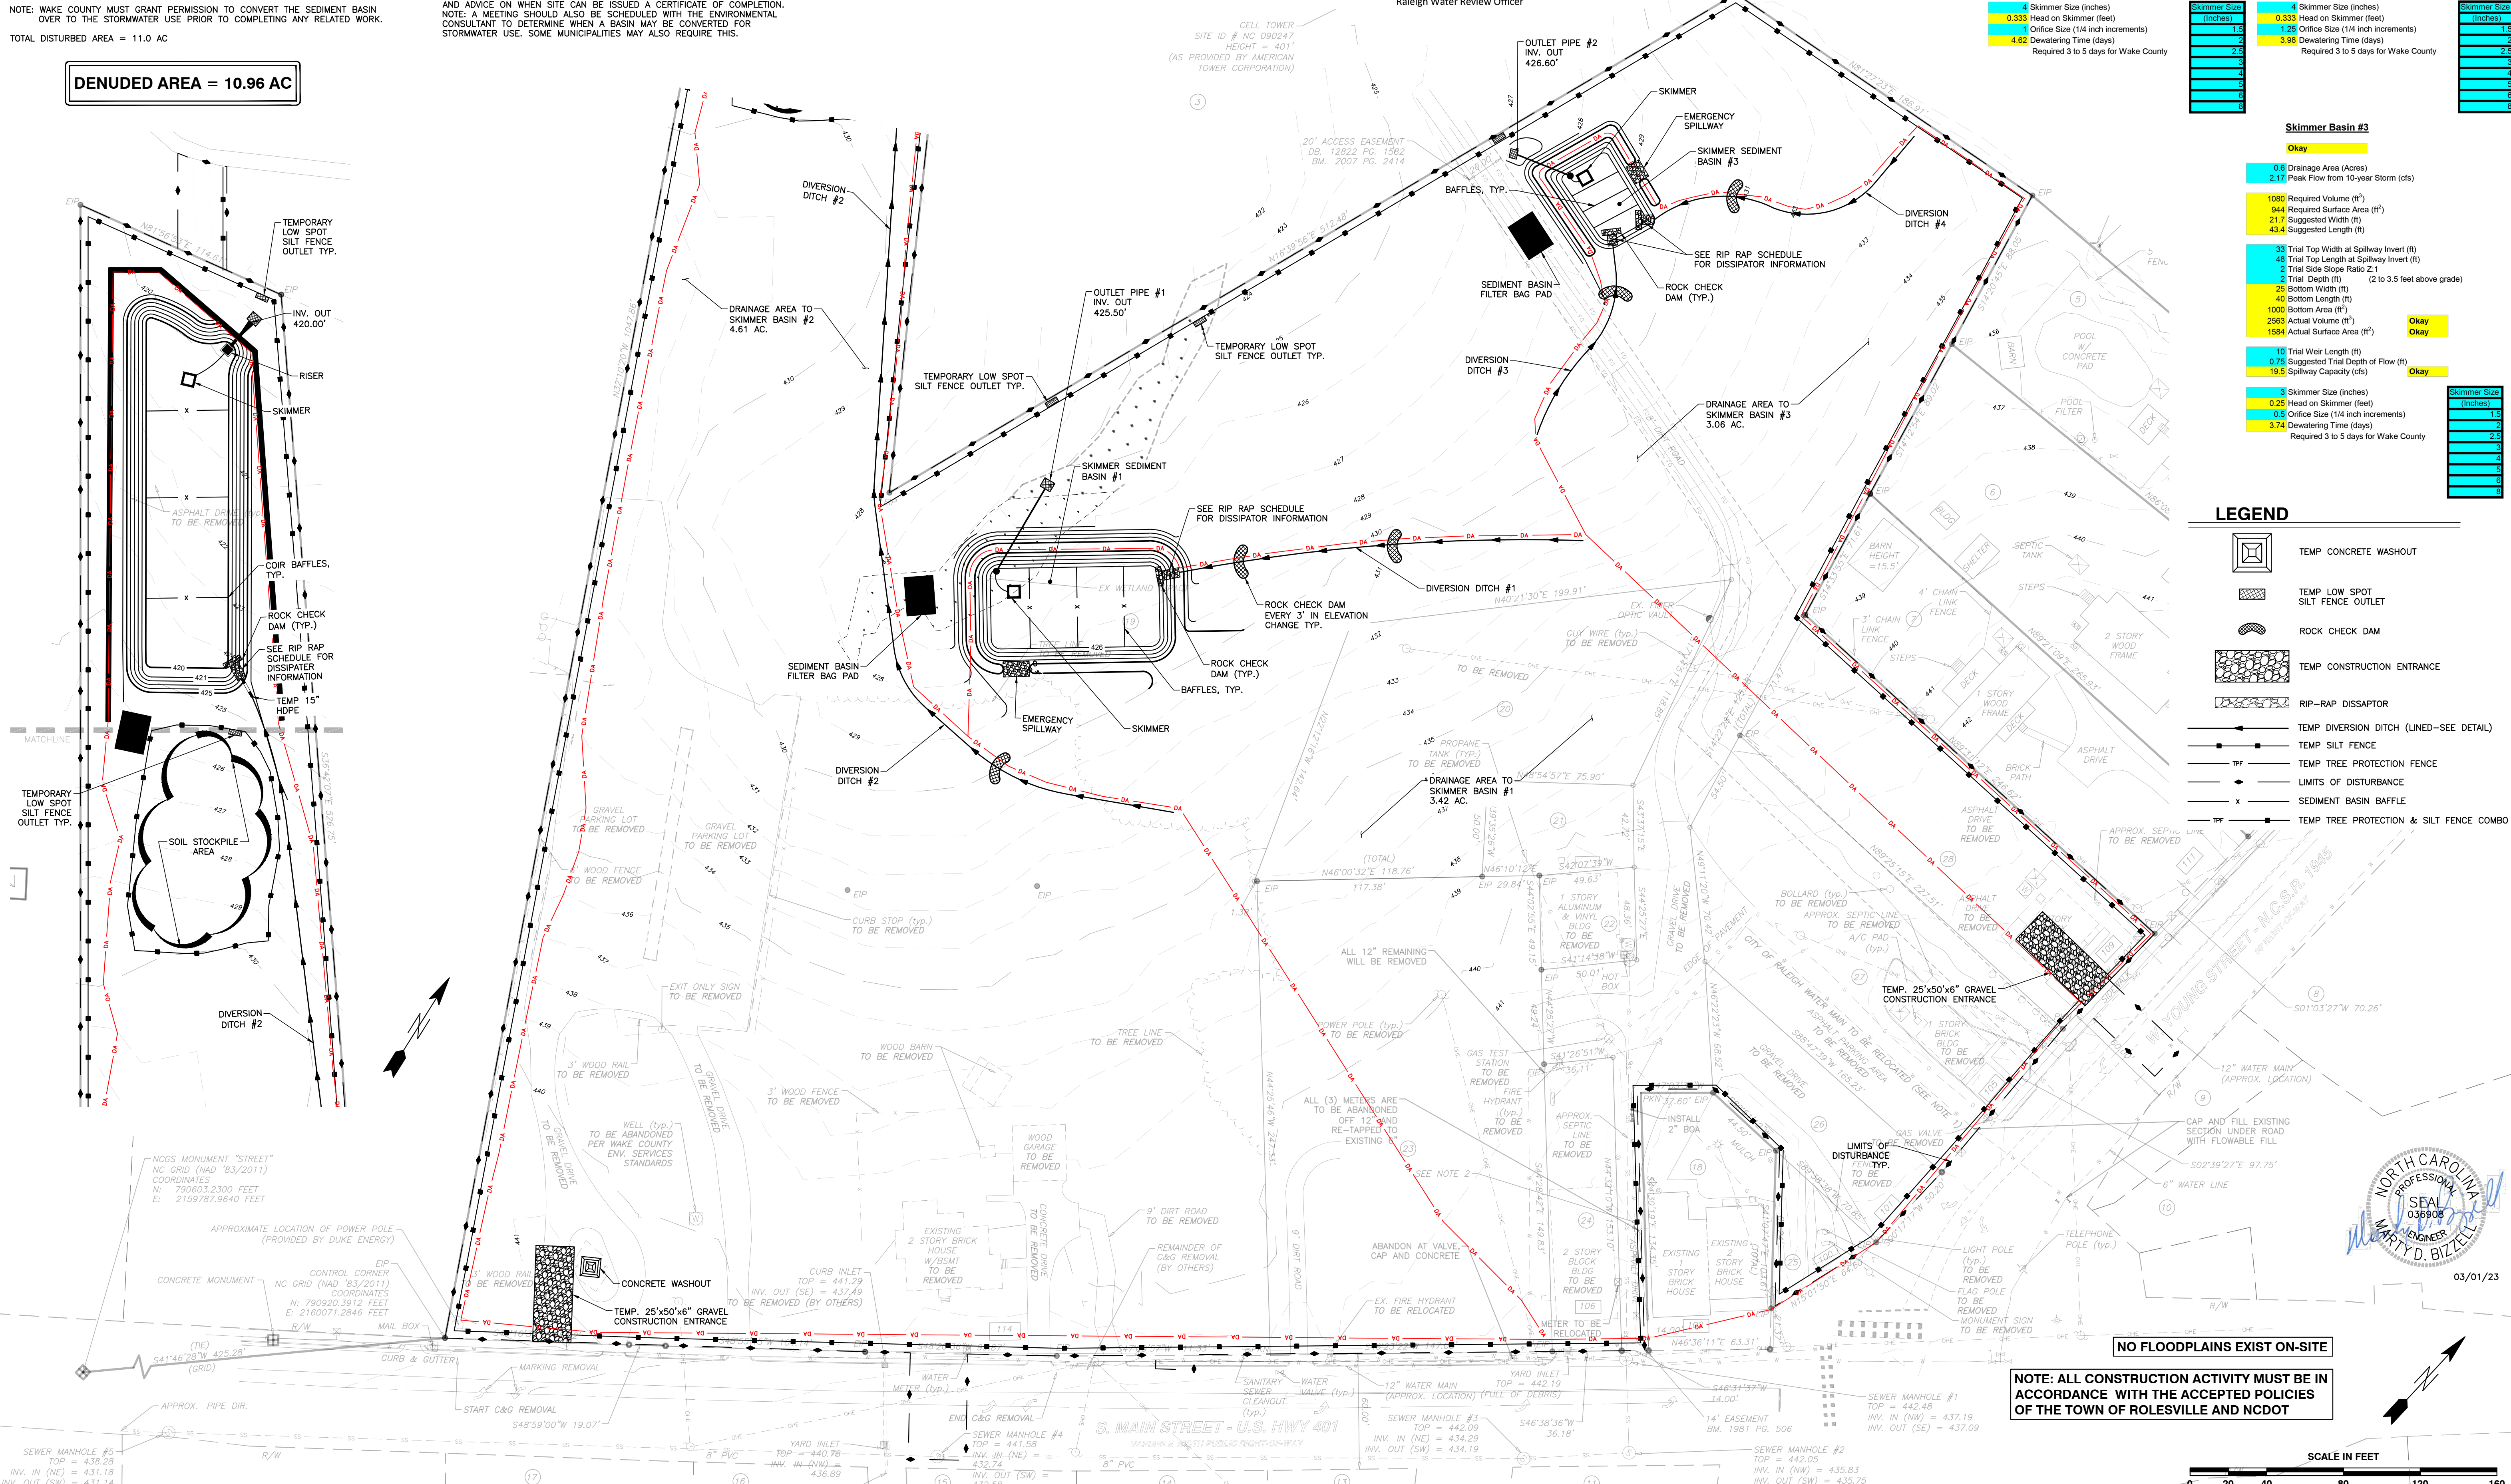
NOTE: WAKE COUNTY MUST GRANT PERMISSION TO CONVERT THE SEDIMENT BASIN OVER TO THE STORMWATER USE PRIOR TO COMPLETING ANY RELATED WORK.

TOTAL DISTURBED AREA = 11.0 AC

DENUDED AREA = 10.96 AC

AND ADVICE ON WHEN SITE CAN BE ISSUED A CERTIFICATE OF COMPLETION. NOTE: A MEETING SHOULD ALSO BE SCHEDULED WITH THE ENVIRONMENTAL CONSULTANT TO DETERMINE WHEN A BASIN MAY BE CONVERTED FOR STORMWATER USE. SOME MUNICIPALITIES MAY ALSO REQUIRE THIS.

Raleigh Water Review Officer

| 4 | Skimmer Size (inches) |
|---|---|
| 0.333 | Head on Skimmer (feet) |
| 1 | Orifice Size (1/4 inch increments) |
| 4.62 | Dewatering Time (days) |
| | Required 3 to 5 days for Wake County |

| Skimmer Size (inches) |
|---|
| 1.5 |
| 2 |
| 2.5 |
| 3 |
| 4 |
| 5 |
| 6 |
| 8 |

| 4 | Skimmer Size (inches) |
|---|---|
| 0.333 | Head on Skimmer (feet) |
| 1.25 | Orifice Size (1/4 inch increments) |
| 3.98 | Dewatering Time (days) |
| | Required 3 to 5 days for Wake County |

Skimmer Basin #3

Okay

| 0.6 | Drainage Area (Acres) |
|---|---|
| 2.17 | Peak Flow from 10-year Storm (cfs) |

| 1080 | Required Volume (ft$^3$) |
|---|---|
| 944 | Required Surface Area (ft$^2$) |
| 21.7 | Suggested Width (ft) |
| 43.4 | Suggested Length (ft) |

| 33 | Trial Top Width at Spillway Invert (ft) |
|---|---|
| 48 | Trial Top Length at Spillway Invert (ft) |
| 2 | Trial Side Slope Ratio Z:1 |
| 2 | Trial Depth (ft) (2 to 3.5 feet above grade) |
| 25 | Bottom Width (ft) |
| 40 | Bottom Length (ft) |
| 1000 | Bottom Area (ft$^2$) |
| 2563 | Actual Volume (ft$^3$) Okay |
| 1584 | Actual Surface Area (ft$^2$) Okay |

| 10 | Trial Weir Length (ft) |
|---|---|
| 0.75 | Suggested Trial Depth of Flow (ft) |
| 19.5 | Spillway Capacity (cfs) Okay |

| 3 | Skimmer Size (inches) |
|---|---|
| 0.25 | Head on Skimmer (feet) |
| 0.5 | Orifice Size (1/4 inch increments) |
| 3.74 | Dewatering Time (days) |
| | Required 3 to 5 days for Wake County |

LEGEND
TEMP CONCRETE WASHOUT
TEMP LOW SPOT SILT FENCE OUTLET
ROCK CHECK DAM
TEMP CONSTRUCTION ENTRANCE
RIP-RAP DISSAPTOR
TEMP DIVERSION DITCH (LINED-SEE DETAIL)
TEMP SILT FENCE
TEMP TREE PROTECTION FENCE
LIMITS OF DISTURBANCE
SEDIMENT BASIN BAFFLE
TEMP TREE PROTECTION & SILT FENCE COMBO

TEMPORARY LOW SPOT SILT FENCE OUTLET TYP.
INV. OUT 420.00'
RISER
SKIMMER
COIR BAFFLES, TYP.
ROCK CHECK DAM (TYP.)
SEE RIP RAP SCHEDULE FOR DISSIPATER INFORMATION
TEMP 15" HDPE
MATCHLINE
TEMPORARY LOW SPOT SILT FENCE OUTLET TYP.
SOIL STOCKPILE AREA
DIVERSION DITCH #2
ASPHALT DRIVE TO BE REMOVED

DIVERSION DITCH #2
DRAINAGE AREA TO SKIMMER BASIN #2 4.61 AC.
OUTLET PIPE #1 INV. OUT 425.50'
TEMPORARY LOW SPOT SILT FENCE OUTLET TYP.
TEMPORARY LOW SPOT SILT FENCE OUTLET TYP.
SKIMMER SEDIMENT BASIN #1
SEE RIP RAP SCHEDULE FOR DISSIPATOR INFORMATION
DIVERSION DITCH #1
ROCK CHECK DAM EVERY 3' IN ELEVATION CHANGE TYP.
ROCK CHECK DAM (TYP.)
BAFFLES, TYP.
SEDIMENT BASIN FILTER BAG PAD
EMERGENCY SPILLWAY
SKIMMER
DIVERSION DITCH #2
DRAINAGE AREA TO SKIMMER BASIN #1 3.42 AC.
CELL TOWER SITE ID # NC 090247 HEIGHT = 401' (AS PROVIDED BY AMERICAN TOWER CORPORATION)
20' ACCESS EASEMENT DB. 12822 PG. 1562 BM. 2007 PG. 2414

OUTLET PIPE #2 INV. OUT 426.60'
SKIMMER
EMERGENCY SPILLWAY
SKIMMER SEDIMENT BASIN #3
BAFFLES, TYP.
DIVERSION DITCH #4
SEE RIP RAP SCHEDULE FOR DISSIPATOR INFORMATION
SEDIMENT BASIN FILTER BAG PAD
ROCK CHECK DAM (TYP.)
DIVERSION DITCH #3
DRAINAGE AREA TO SKIMMER BASIN #3 3.06 AC.

TEMP. 25'x50'x6" GRAVEL CONSTRUCTION ENTRANCE
LIMITS OF DISTURBANCE FENCE TYP.
CONCRETE WASHOUT
TEMP. 25'x50'x6" GRAVEL CONSTRUCTION ENTRANCE

NCGS MONUMENT "STREET" NC GRID (NAD '83/2011) COORDINATES N: 790603.2300 FEET E: 2159787.9640 FEET
APPROXIMATE LOCATION OF POWER POLE (PROVIDED BY DUKE ENERGY)
CONCRETE MONUMENT
CONTROL CORNER NC GRID (NAD '83/2011) COORDINATES N: 790920.3912 FEET E: 2160071.2846 FEET
S41°46'28"W 425.28' (GRID)
APPROX. PIPE DIR.
SEWER MANHOLE #5 TOP = 438.28 INV. IN (NE) = 431.18
S. MAIN STREET - U.S. HWY 401
VARIABLE WIDTH PUBLIC RIGHT-OF-WAY
W. YOUNG STREET - N.C.S.R. 1945
NO FLOODPLAINS EXIST ON-SITE
NOTE: ALL CONSTRUCTION ACTIVITY MUST BE IN ACCORDANCE WITH THE ACCEPTED POLICIES OF THE TOWN OF ROLESVILLE AND NCDOT
NORTH CAROLINA PROFESSIONAL SEAL 036908 ENGINEER MARTY D. BIZZELL
03/01/23
SCALE IN FEET
0 20 40 80 120 160